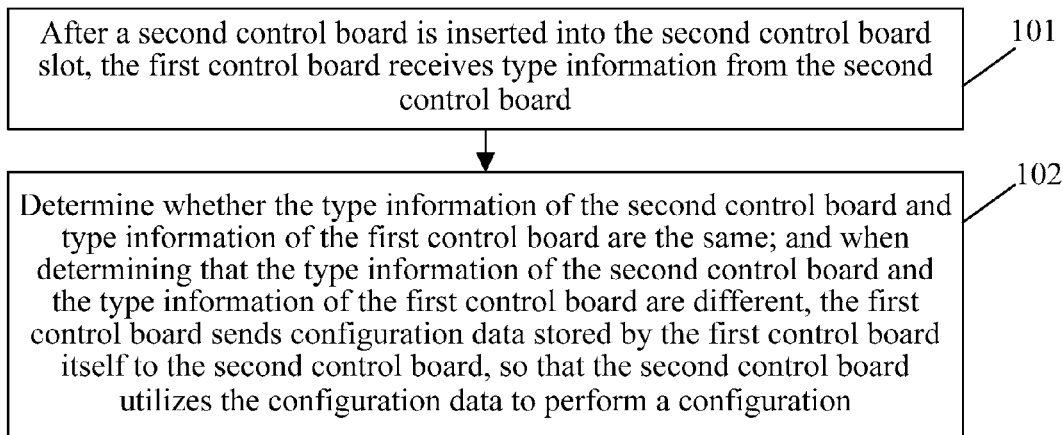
After a second control board is inserted into the second control board slot, the first control board receives type information from the second control board

101

Determine whether the type information of the second control board and type information of the first control board are the same; and when determining that the type information of the second control board and the type information of the first control board are different, the first control board sends configuration data stored by the first control board itself to the second control board, so that the second control board utilizes the configuration data to perform a configuration

102